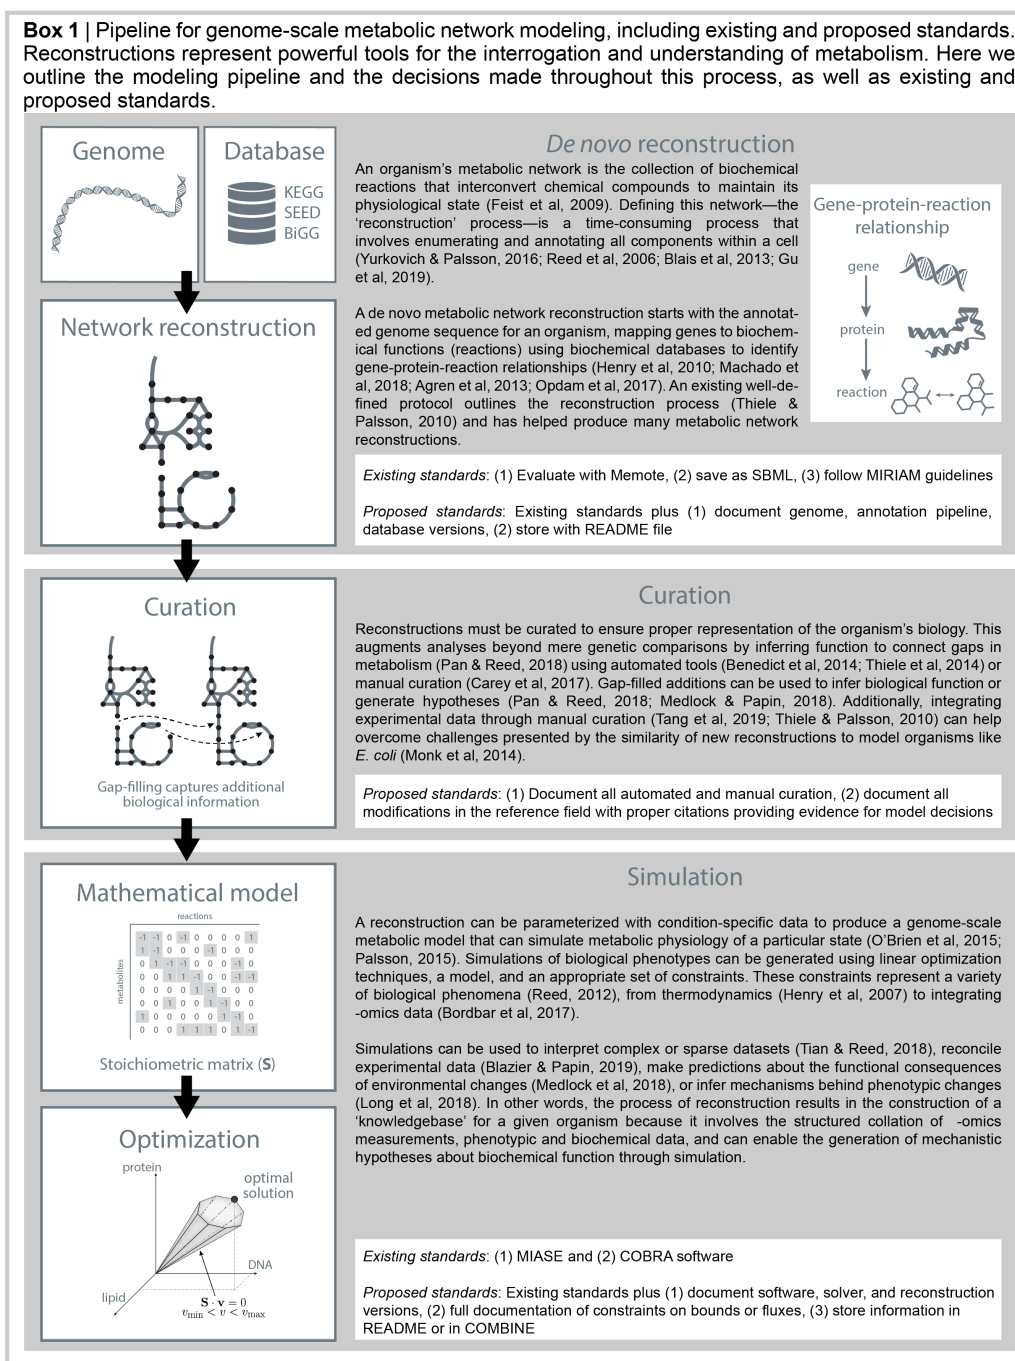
**Box 1** | Pipeline for genome-scale metabolic network modeling, including existing and proposed standards. Reconstructions represent powerful tools for the interrogation and understanding of metabolism. Here we outline the modeling pipeline and the decisions made throughout this process, as well as existing and proposed standards.

Genome

Database

KEGG
SEED
BiGG

Network reconstruction

*De novo* reconstruction

An organism's metabolic network is the collection of biochemical reactions that interconvert chemical compounds to maintain its physiological state (Feist et al, 2009). Defining this network—the 'reconstruction' process—is a time-consuming process that involves enumerating and annotating all components within a cell (Yurkovich & Palsson, 2016; Reed et al, 2006; Blais et al, 2013; Gu et al, 2019).

A de novo metabolic network reconstruction starts with the annotated genome sequence for an organism, mapping genes to biochemical functions (reactions) using biochemical databases to identify gene-protein-reaction relationships (Henry et al, 2010; Machado et al, 2018; Agren et al, 2013; Opdam et al, 2017). An existing well-defined protocol outlines the reconstruction process (Thiele & Palsson, 2010) and has helped produce many metabolic network reconstructions.

Gene-protein-reaction relationship

gene

protein

reaction

*Existing standards*: (1) Evaluate with Memote, (2) save as SBML, (3) follow MIRIAM guidelines

*Proposed standards*: Existing standards plus (1) document genome, annotation pipeline, database versions, (2) store with README file

Curation

Gap-filling captures additional biological information

Curation

Reconstructions must be curated to ensure proper representation of the organism's biology. This augments analyses beyond mere genetic comparisons by inferring function to connect gaps in metabolism (Pan & Reed, 2018) using automated tools (Benedict et al, 2014; Thiele et al, 2014) or manual curation (Carey et al, 2017). Gap-filled additions can be used to infer biological function or generate hypotheses (Pan & Reed, 2018; Medlock & Papin, 2018). Additionally, integrating experimental data through manual curation (Tang et al, 2019; Thiele & Palsson, 2010) can help overcome challenges presented by the similarity of new reconstructions to model organisms like *E. coli* (Monk et al, 2014).

*Proposed standards*: (1) Document all automated and manual curation, (2) document all modifications in the reference field with proper citations providing evidence for model decisions

Mathematical model

reactions

metabolites

| -1 | -1 | 0 | -1 | 0 | 0 | 0 | 1 |
|---|---|---|---|---|---|---|---|
| 1 | -1 | 0 | 0 | -1 | 0 | 0 | 0 |
| 0 | 1 | -1 | 0 | 0 | 0 | -1 | 0 |
| 0 | 0 | 1 | 1 | -1 | 0 | -1 | -1 |
| 0 | 0 | 0 | 0 | 1 | -1 | 0 | 0 |
| 0 | 0 | 1 | 0 | 0 | 1 | -1 | 0 |
| 1 | 0 | 0 | 0 | 0 | 0 | 1 | 0 |
| 0 | 0 | 0 | 1 | 1 | 1 | 0 | 1 | -1 |

Stoichiometric matrix (**S**)

Optimization

protein

optimal solution

DNA

lipid

$\mathbf{S}\cdot\mathbf{v}=0$
$v_{\min}<v<v_{\max}$

Simulation

A reconstruction can be parameterized with condition-specific data to produce a genome-scale metabolic model that can simulate metabolic physiology of a particular state (O'Brien et al, 2015; Palsson, 2015). Simulations of biological phenotypes can be generated using linear optimization techniques, a model, and an appropriate set of constraints. These constraints represent a variety of biological phenomena (Reed, 2012), from thermodynamics (Henry et al, 2007) to integrating -omics data (Bordbar et al, 2017).

Simulations can be used to interpret complex or sparse datasets (Tian & Reed, 2018), reconcile experimental data (Blazier & Papin, 2019), make predictions about the functional consequences of environmental changes (Medlock et al, 2018), or infer mechanisms behind phenotypic changes (Long et al, 2018). In other words, the process of reconstruction results in the construction of a 'knowledgebase' for a given organism because it involves the structured collation of -omics measurements, phenotypic and biochemical data, and can enable the generation of mechanistic hypotheses about biochemical function through simulation.

*Existing standards*: (1) MIASE and (2) COBRA software

*Proposed standards*: Existing standards plus (1) document software, solver, and reconstruction versions, (2) full documentation of constraints on bounds or fluxes, (3) store information in README or in COMBINE